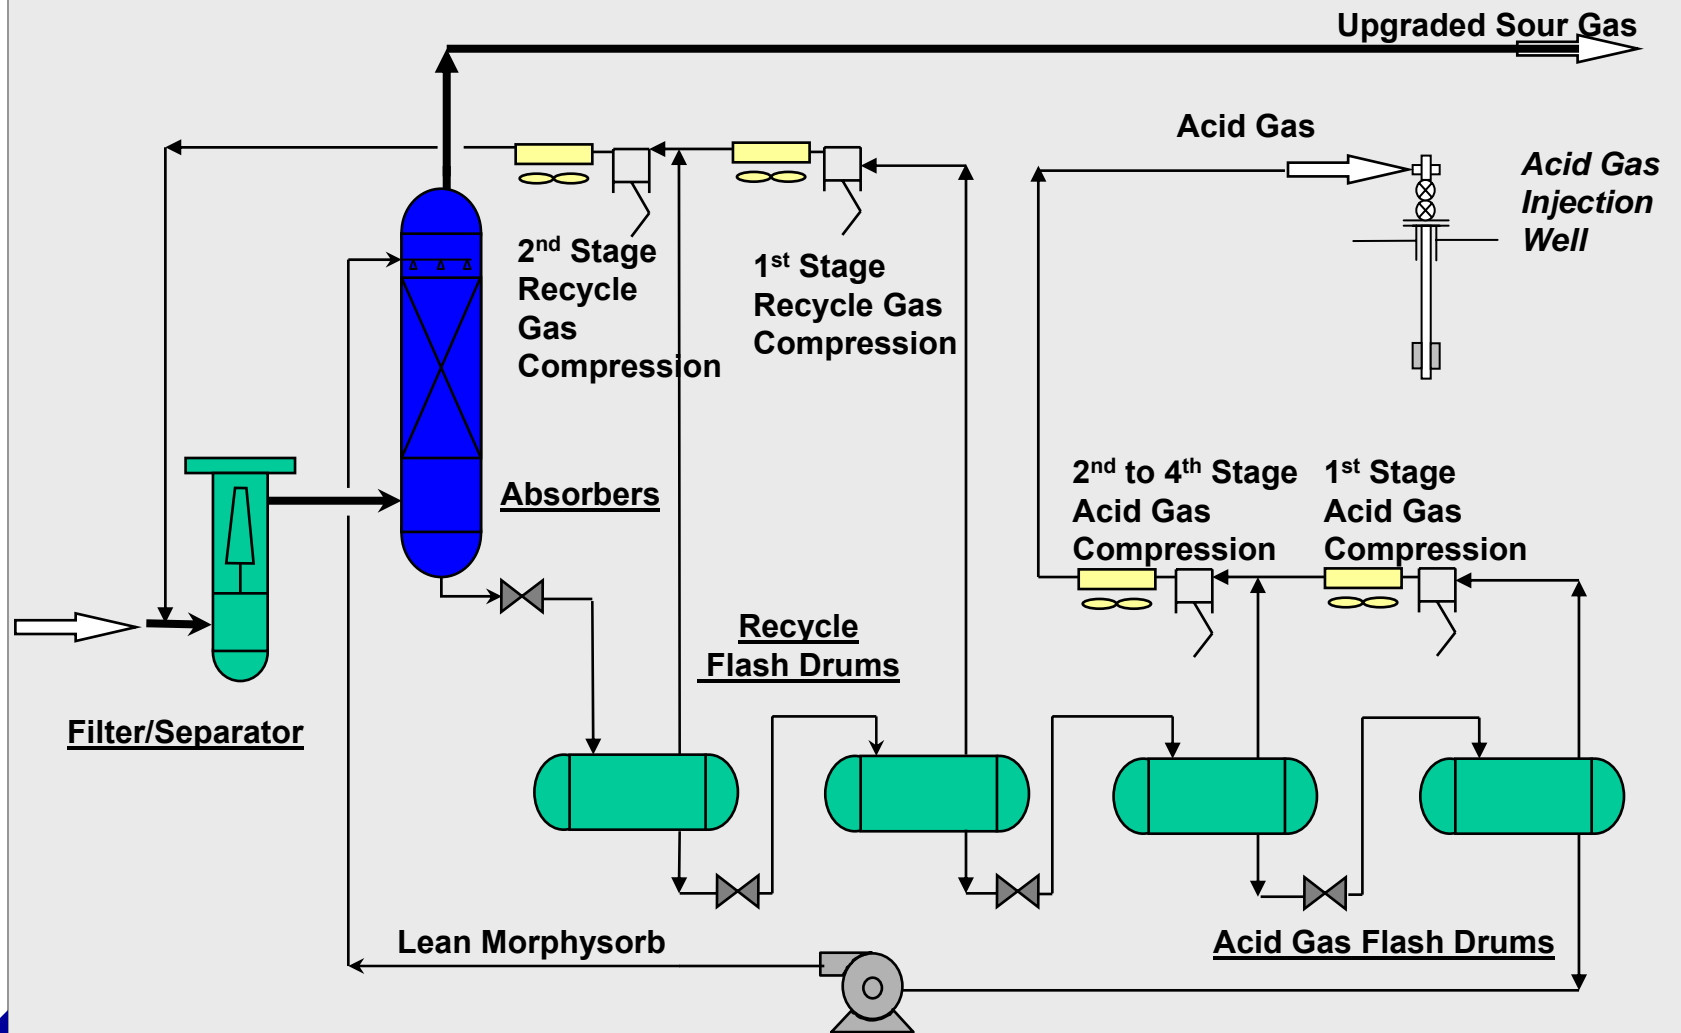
Upgraded Sour Gas

Acid Gas

Acid Gas Injection Well

$2^{nd}$ Stage Recycle Gas Compression

$1^{st}$ Stage Recycle Gas Compression

$2^{nd}$ to $4^{th}$ Stage Acid Gas Compression

$1^{st}$ Stage Acid Gas Compression

Absorbers

Recycle Flash Drums

Filter/Separator

Lean Morphysorb

Acid Gas Flash Drums